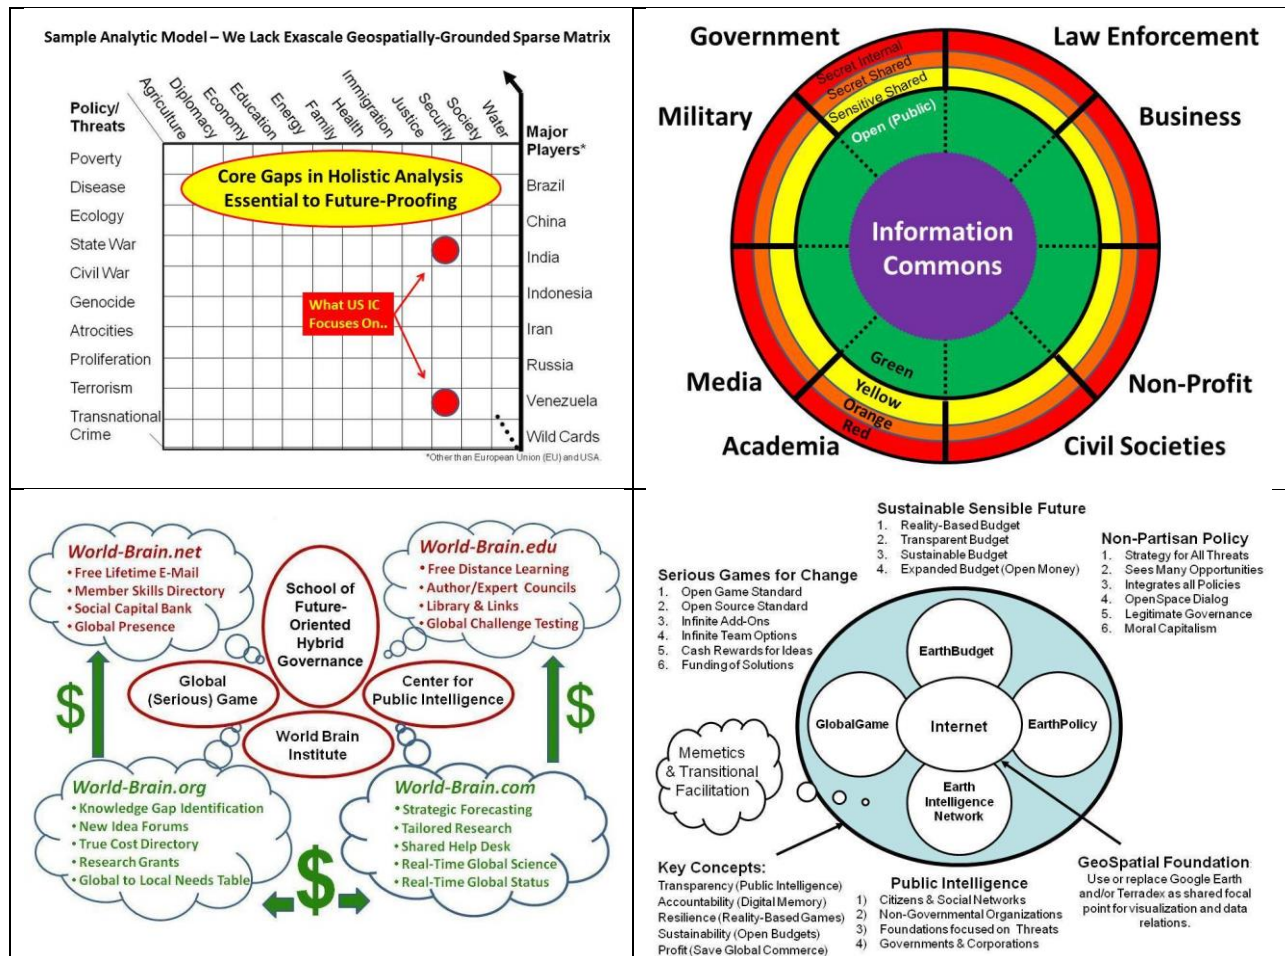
Sample Analytic Model – We Lack Exascale Geospatially-Grounded Sparse Matrix

Policy/ Threats

Agriculture
Diplomacy
Economy
Education
Energy
Family
Health
Immigration
Justice
Security
Society
Water

Major Players*

Poverty
Disease
Ecology
State War
Civil War
Genocide
Atrocities
Proliferation
Terrorism
Transnational Crime

Core Gaps in Holistic Analysis Essential to Future-Proofing

What US IC Focuses On..

Brazil
China
India
Indonesia
Iran
Russia
Venezuela
Wild Cards

*Other than European Union (EU) and USA.

Government
Law Enforcement
Military
Business
Secret Internal
Secret Shared
Sensitive Shared
Open (Public)
Information Commons
Green
Yellow
Orange
Red
Media
Non-Profit
Academia
Civil Societies

World-Brain.net
• Free Lifetime E-Mail
• Member Skills Directory
• Social Capital Bank
• Global Presence

School of Future-Oriented Hybrid Governance

World-Brain.edu
• Free Distance Learning
• Author/Expert Councils
• Library & Links
• Global Challenge Testing

Global (Serious) Game

Center for Public Intelligence

World Brain Institute

$
$

World-Brain.org
• Knowledge Gap Identification
• New Idea Forums
• True Cost Directory
• Research Grants
• Global to Local Needs Table

World-Brain.com
• Strategic Forecasting
• Tailored Research
• Shared Help Desk
• Real-Time Global Science
• Real-Time Global Status

$

Sustainable Sensible Future
1. Reality-Based Budget
2. Transparent Budget
3. Sustainable Budget
4. Expanded Budget (Open Money)

Non-Partisan Policy
1. Strategy for All Threats
2. Sees Many Opportunities
3. Integrates all Policies
4. Open Space Dialog
5. Legitimate Governance
6. Moral Capitalism

Serious Games for Change
1. Open Game Standard
2. Open Source Standard
3. Infinite Add-Ons
4. Infinite Team Options
5. Cash Rewards for Ideas
6. Funding of Solutions

EarthBudget
GlobalGame
Internet
EarthPolicy
Earth Intelligence Network

Memetics & Transitional Facilitation

Key Concepts:
Transparency (Public Intelligence)
Accountability (Digital Memory)
Resilience (Reality-Based Games)
Sustainability (Open Budgets)
Profit (Save Global Commerce)

Public Intelligence
1) Citizens & Social Networks
2) Non-Governmental Organizations
3) Foundations focused on Threats
4) Governments & Corporations

GeoSpatial Foundation
Use or replace Google Earth and/or Terradex as shared focal point for visualization and data relations.